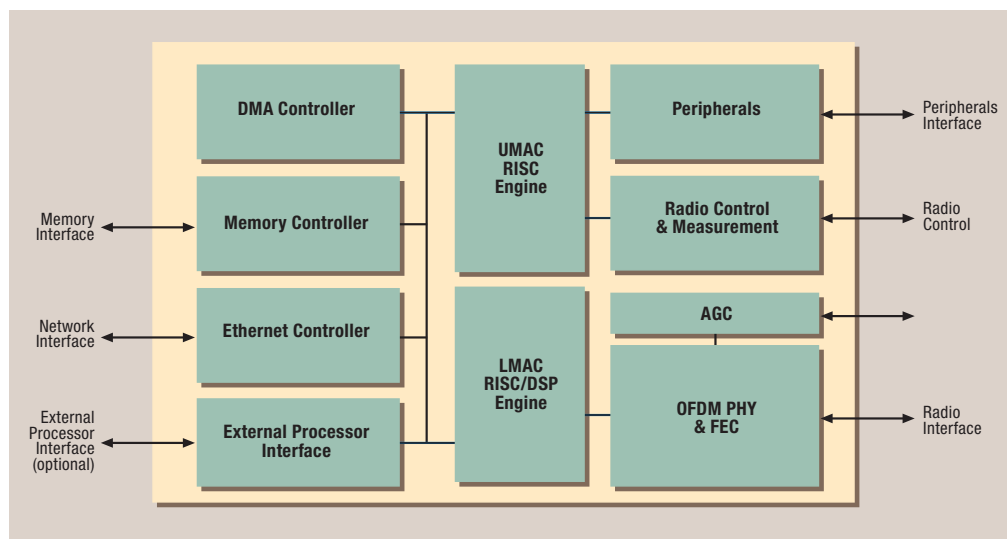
DMA Controller

Memory Interface

Memory Controller

Network Interface

Ethernet Controller

External Processor Interface (optional)

External Processor Interface

UMAC RISC Engine

LMAC RISC/DSP Engine

Peripherals

Peripherals Interface

Radio Control & Measurement

Radio Control

AGC

OFDM PHY & FEC

Radio Interface